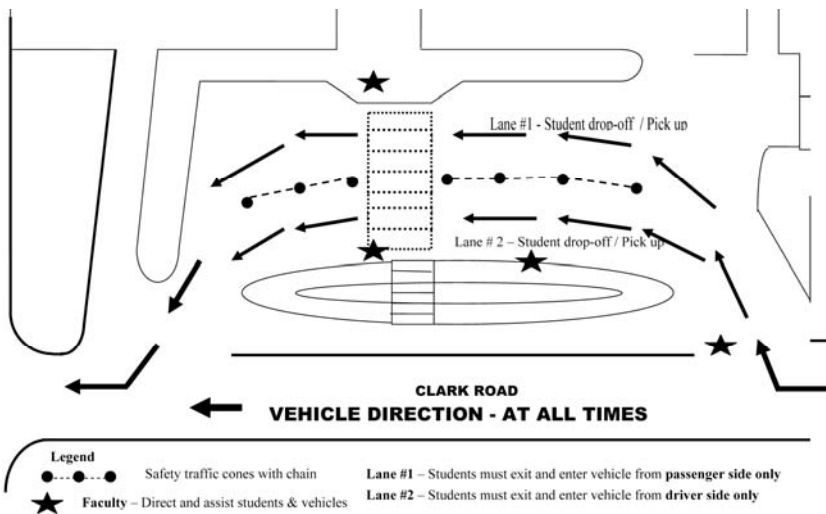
Lane #1 - Student drop-off / Pick up

Lane # 2 – Student drop-off / Pick up

CLARK ROAD

VEHICLE DIRECTION - AT ALL TIMES

Legend

Safety traffic cones with chain

Faculty – Direct and assist students & vehicles

Lane #1 – Students must exit and enter vehicle from passenger side only

Lane #2 – Students must exit and enter vehicle from driver side only